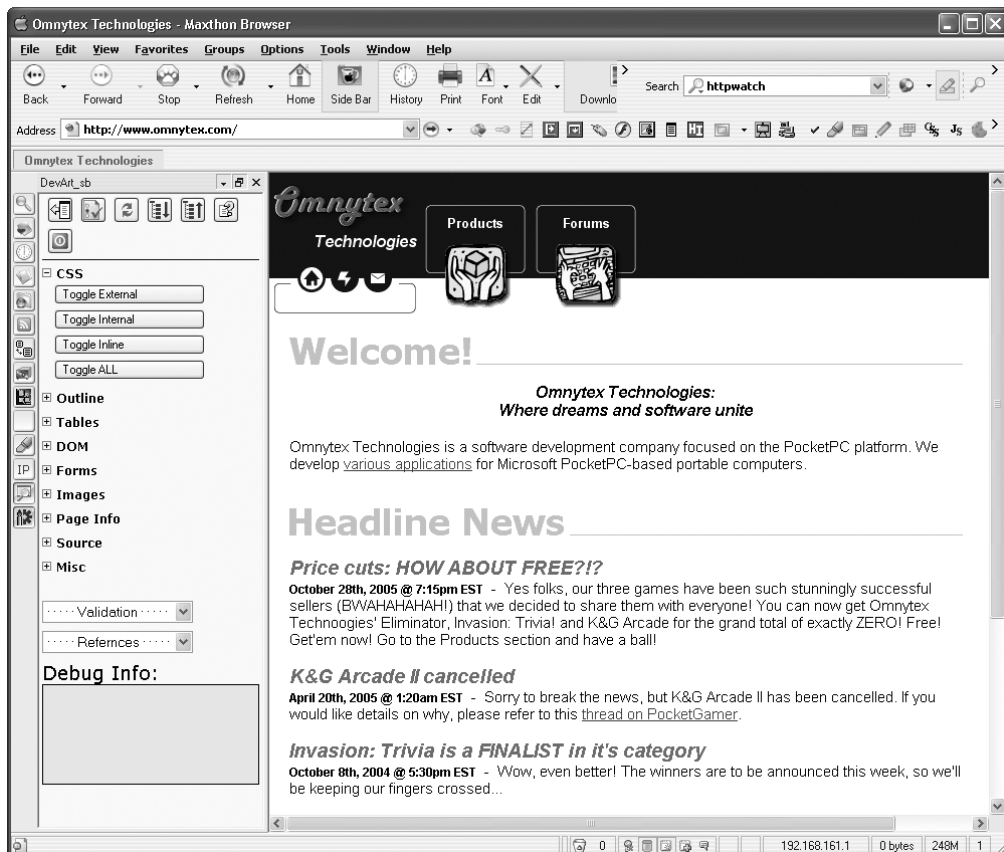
Omnytex Technologies - Maxthon Browser

File Edit View Favorites Groups Options Tools Window Help

Back Forward Stop Refresh Home Side Bar History Print Font Edit Downlo

Search httpwatch

Address http://www.omnytex.com/

Omnytex Technologies

DevArt_sb

CSS
Toggle External
Toggle Internal
Toggle Inline
Toggle ALL
Outline
Tables
DOM
Forms
Images
Page Info
Source
Misc

IP

Validation
Refernces

Debug Info:

Omnytex Technologies

Products

Forums

Welcome!

Omnytex Technologies:
Where dreams and software unite

Omnytex Technologies is a software development company focused on the PocketPC platform. We develop various applications for Microsoft PocketPC-based portable computers.

Headline News

Price cuts: HOW ABOUT FREE?!?
October 28th, 2005 @ 7:15pm EST - Yes folks, our three games have been such stunningly successful sellers (BWAHAHAHAH!) that we decided to share them with everyone! You can now get Omnytex Technoogies' Eliminator, Invasion: Trivia! and K&G Arcade for the grand total of exactly ZERO! Free! Get'em now! Go to the Products section and have a ball!

K&G Arcade II cancelled
April 20th, 2005 @ 1:20am EST - Sorry to break the news, but K&G Arcade II has been cancelled. If you would like details on why, please refer to this thread on PocketGamer.

Invasion: Trivia is a FINALIST in it's category
October 8th, 2004 @ 5:30pm EST - Wow, even better! The winners are to be announced this week, so we'll be keeping our fingers crossed...

0 192.168.161.1 0 bytes 248M 1